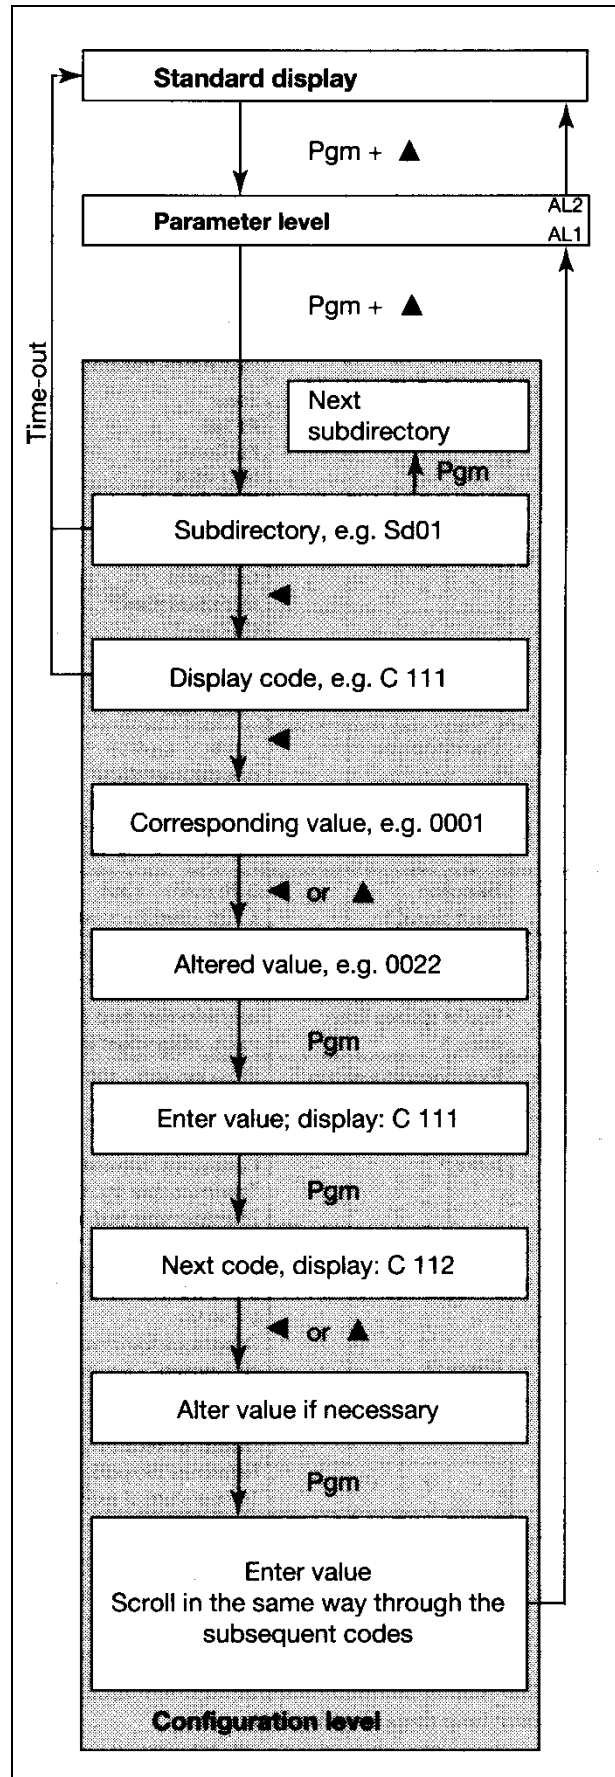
Standard display

Pgm + ▲

Parameter level

AL2

AL1

Pgm + ▲

Time-out

Next subdirectory

Pgm

Subdirectory, e.g. Sd01

◀

Display code, e.g. C 111

◀

Corresponding value, e.g. 0001

◀ or ▲

Altered value, e.g. 0022

Pgm

Enter value; display: C 111

Pgm

Next code, display: C 112

◀ or ▲

Alter value if necessary

Pgm

Enter value
Scroll in the same way through the subsequent codes

Configuration level